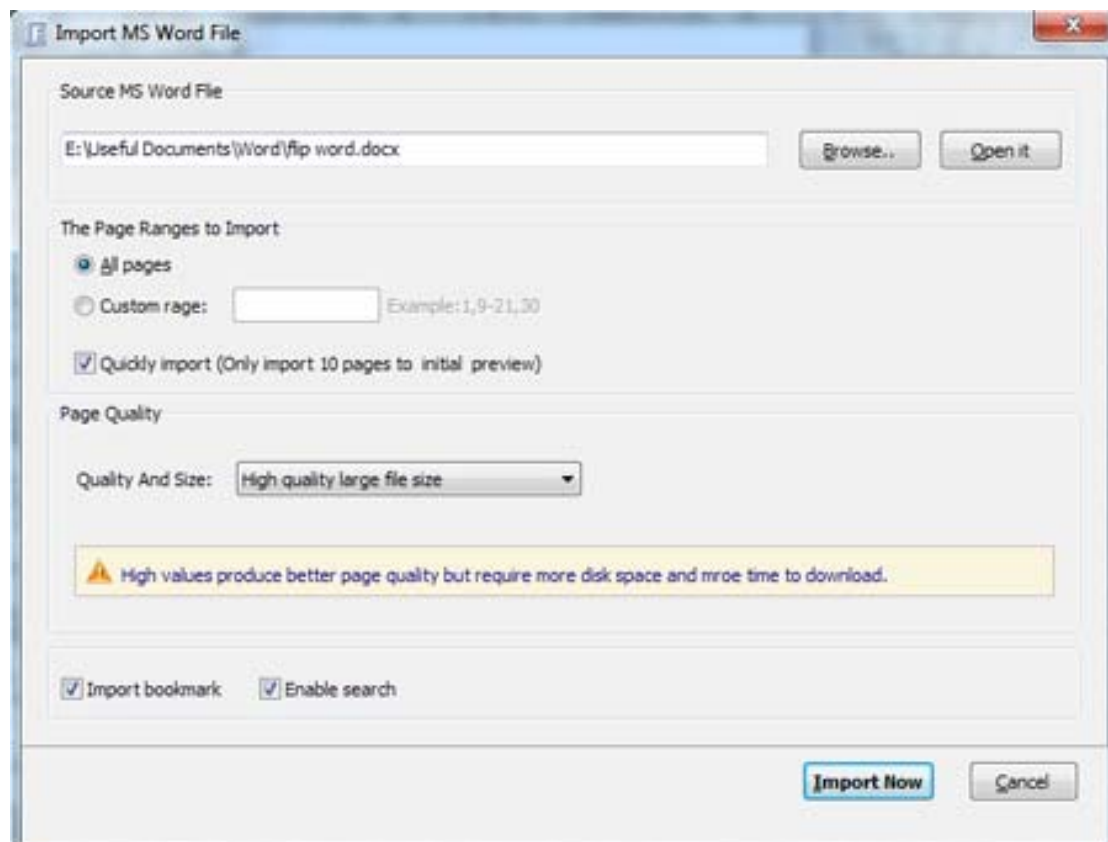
Import MS Word File

Source MS Word File

E:\Useful Documents\Word\flip word.docx

Browse..

Open it

The Page Ranges to Import

All pages

Custom rage:

Example:1,9-21,30

Quickly import (Only import 10 pages to initial preview)

Page Quality

Quality And Size: High quality large file size

High values produce better page quality but require more disk space and mroe time to download.

Import bookmark

Enable search

Import Now

Cancel